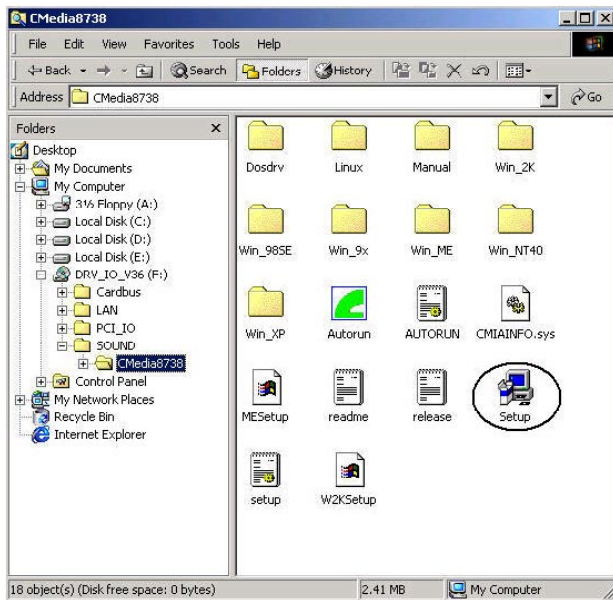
CMedia8738

File Edit View Favorites Tools Help

Back Search Folders History

Address CMedia8738 Go

Folders ×

Desktop
My Documents
My Computer
3½ Floppy (A:)
Local Disk (C:)
Local Disk (D:)
Local Disk (E:)
DRV_IO_V36 (F:)
Cardbus
LAN
PCI_IO
SOUND
CMedia8738
Control Panel
My Network Places
Recycle Bin
Internet Explorer

Dosdrv
Linux
Manual
Win_2K
Win_98SE
Win_9x
Win_ME
Win_NT40
Win_XP
Autorun
AUTORUN
CMIAINFO.sys
MESetup
readme
release
Setup
setup
W2KSetup

18 object(s) (Disk free space: 0 bytes) 2.41 MB My Computer